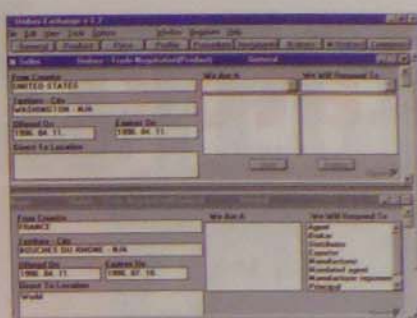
Unibex Exchange v 1.2
File Edit View Tools Options Window Register Help
General Product Price Partner Procedure Document Related Additional Comment
Seller Unibex - Trade Negotiation(Product) General
From Country
UNITED STATES
Territory - City
WASHINGTON - N/A
Offered On
1996. 04. 11.
Expires On
1996. 04. 11.
Direct To Location
We Are A
We Will Respond To
From Country
FRANCE
Territory - City
BOUCHES DU RHONE - N/A
Offered On
1996. 04. 11.
Expires On
1996. 07. 10.
Direct To Location
World
We Are A
We Will Respond To
Agent
Broker
Distributor
Exporter
Manufacturer
Mandated agent
Manufacturer representative
Principal